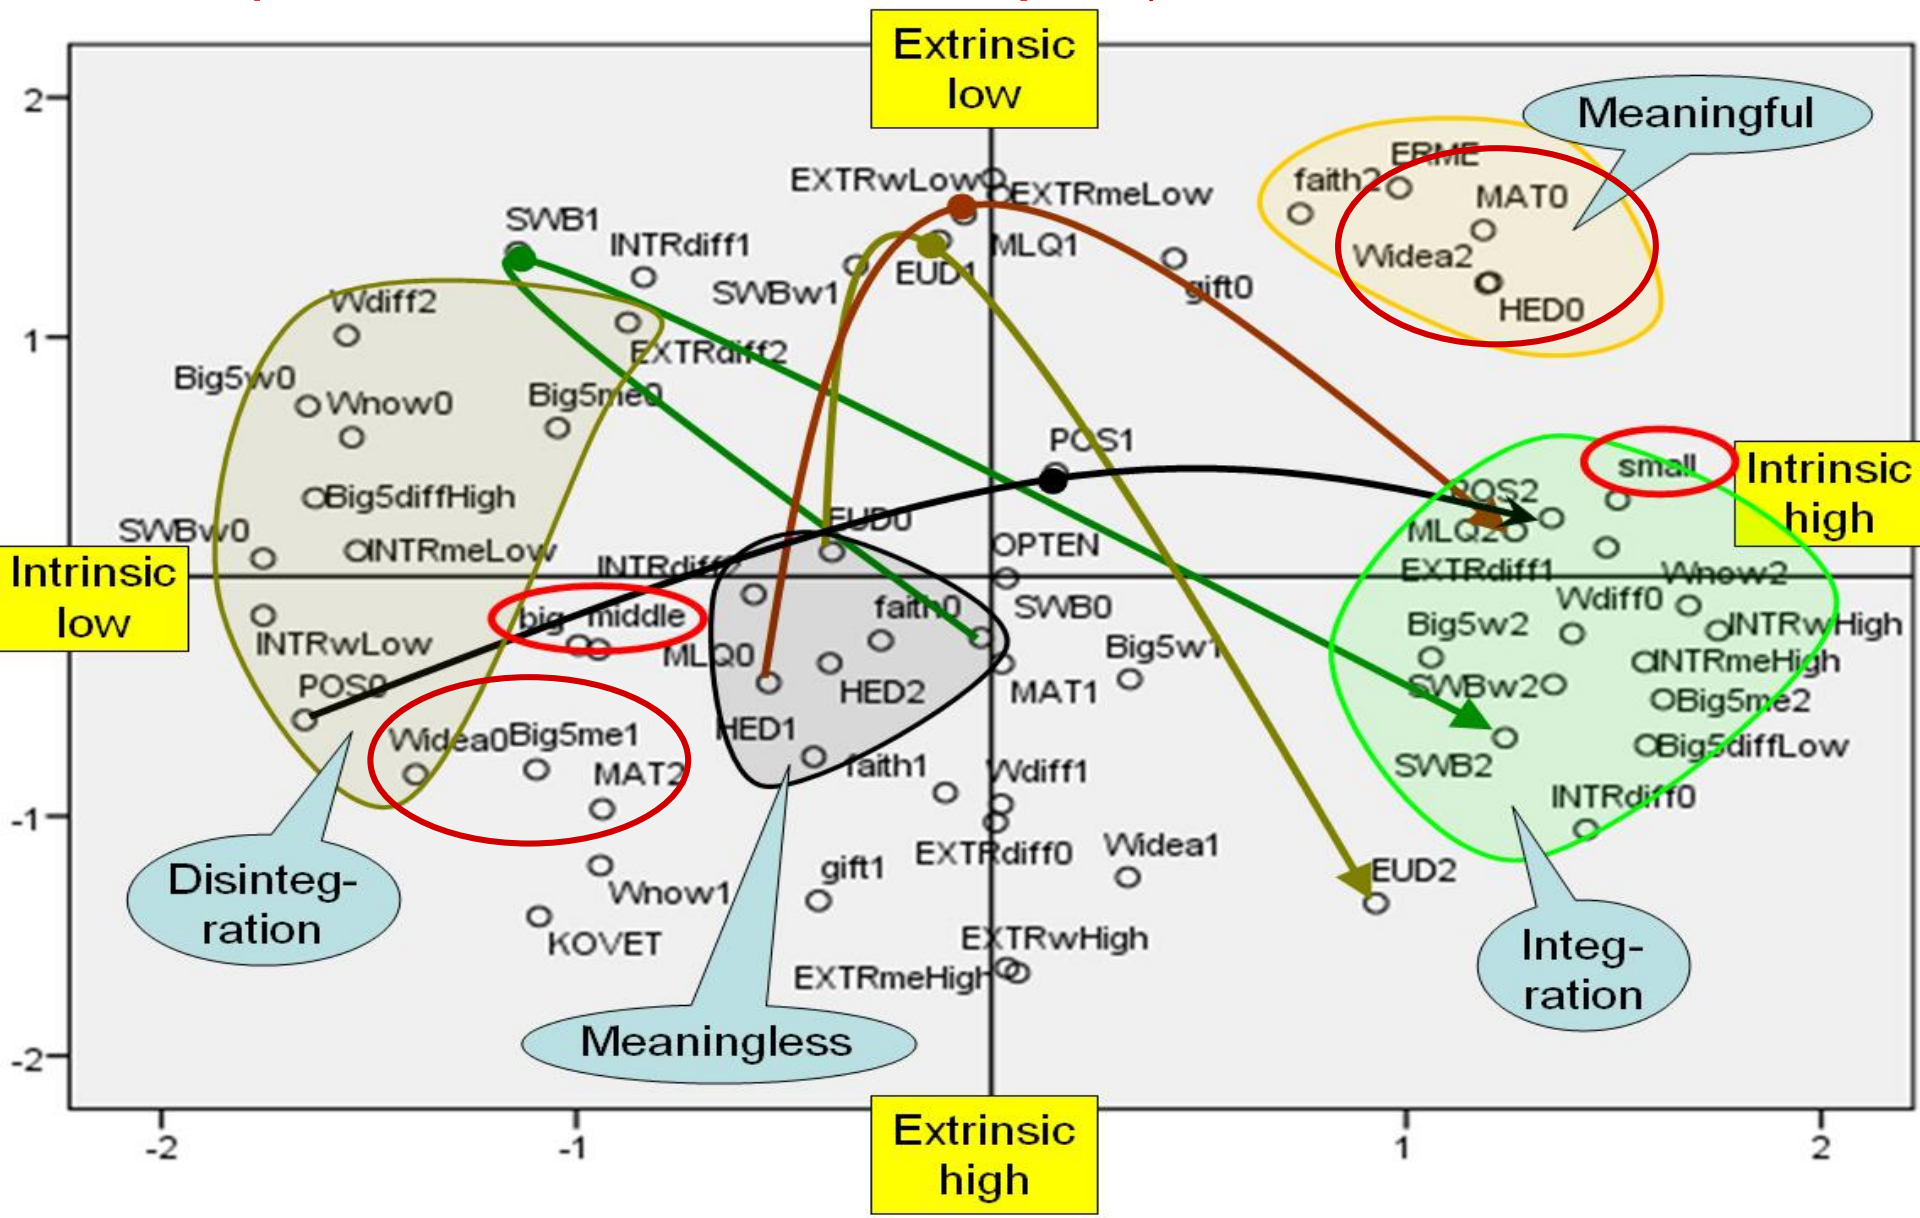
Extrinsic low

Meaningful

2

1

-1

-2

EXTRwLow

EXTRmeLow

faith2

ERME

MAT0

Widea2

HED0

SWB1

INTRdiff1

SWBw1

EUD1

MLQ1

gift0

Wdiff2

EXTRdiff2

Big5w0

Wnow0

Big5me0

POS1

Big5diffHigh

small

Intrinsic high

SWBw0

INTRmeLow

EUD0

OPTEN

POS2

MLQ2

EXTRdiff1

Wnow2

Intrinsic low

INTRdiff

big middle

faith0

SWB0

Wdiff0

Big5w2

INTRwHigh

INTRwLow

MLQ0

Big5w1

INTRmeHigh

POS0

HED2

MAT1

SWBw2

Big5me2

Widea0

Big5me1

MAT2

HED1

faith1

Wdiff1

SWB2

Big5diffLow

INTRdiff0

gift1

EXTRdiff0

Widea1

Disintegration

Wnow1

EUD2

KOVET

EXTRwHigh

EXTRmeHigh

Integration

Meaningless

-2

-1

1

2

Extrinsic high